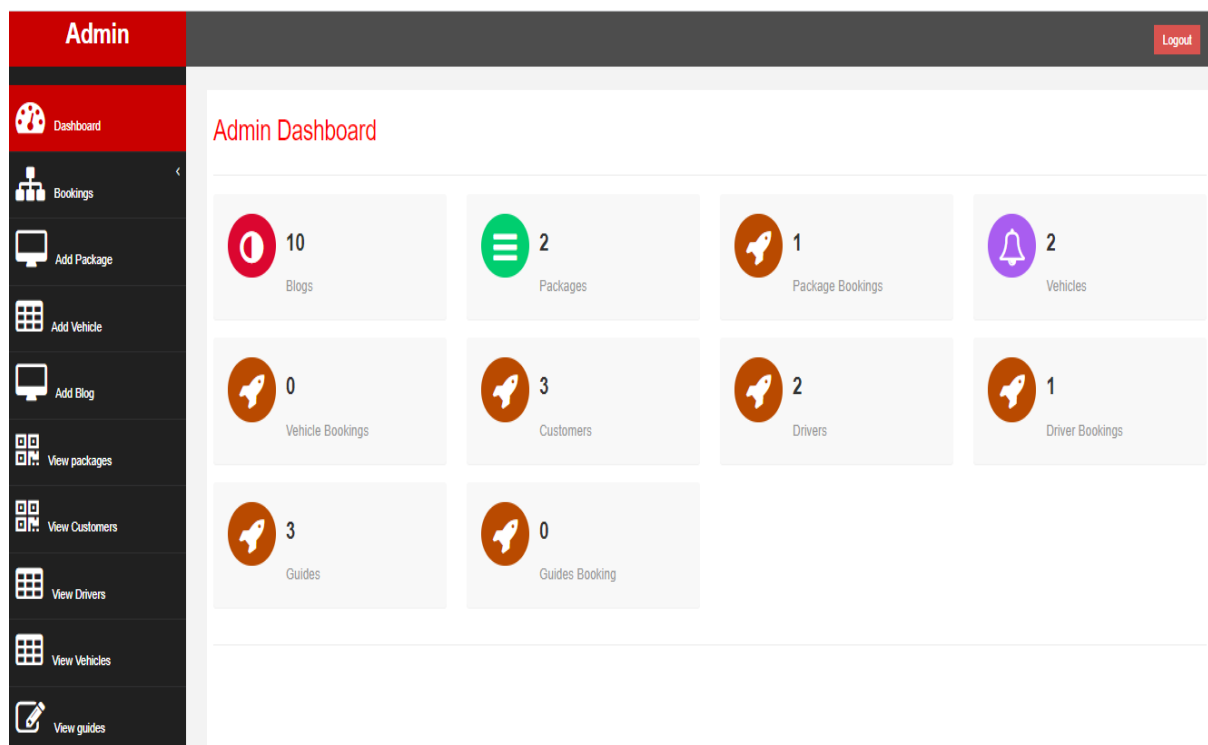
Admin

Logout

Dashboard

Bookings

Add Package

Add Vehicle

Add Blog

View packages

View Customers

View Drivers

View Vehicles

View guides

Admin Dashboard

10
Blogs

2
Packages

1
Package Bookings

2
Vehicles

0
Vehicle Bookings

3
Customers

2
Drivers

1
Driver Bookings

3
Guides

0
Guides Booking